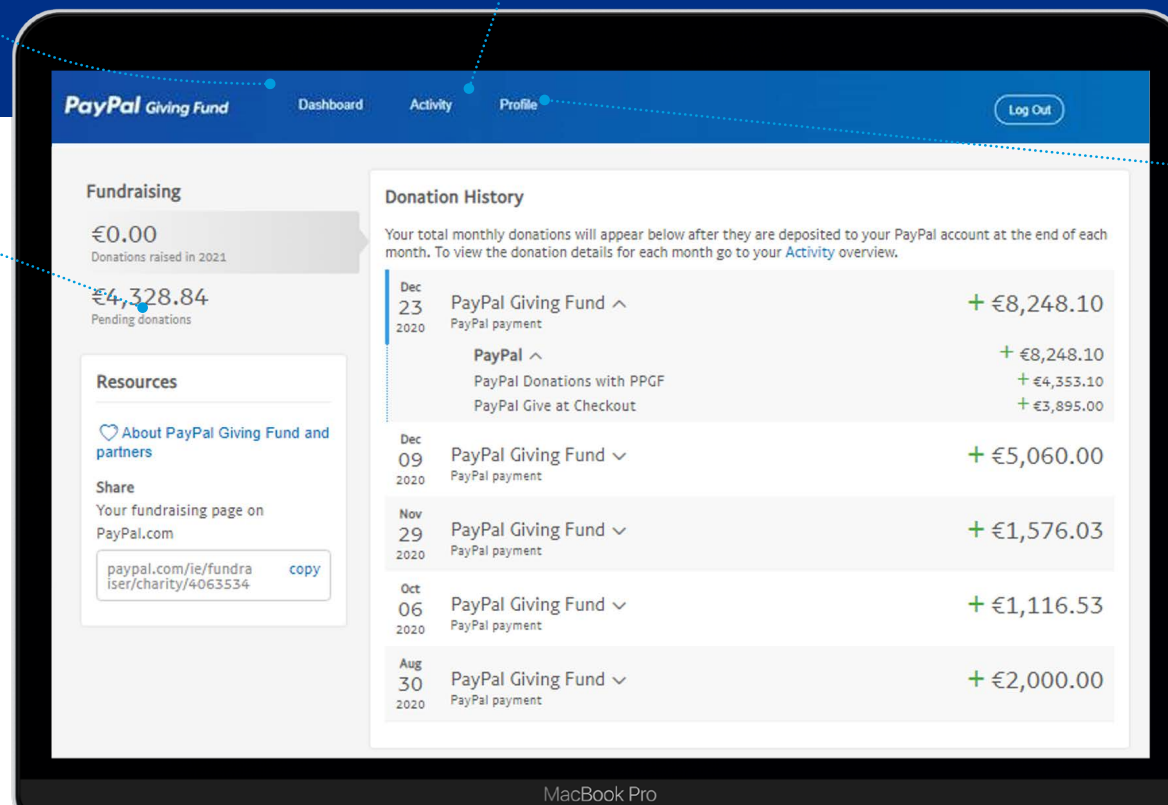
PayPal Giving Fund

Dashboard

Activity

Profile

Log Out

Fundraising

€0.00
Donations raised in 2021

€4,328.84
Pending donations

Resources

About PayPal Giving Fund and partners

Share
Your fundraising page on PayPal.com

paypal.com/ie/fundraiser/charity/4063534 copy

Donation History

Your total monthly donations will appear below after they are deposited to your PayPal account at the end of each month. To view the donation details for each month go to your Activity overview.

Dec 23 2020 PayPal Giving Fund
PayPal payment
+ €8,248.10

PayPal
+ €8,248.10

PayPal Donations with PPGF
+ €4,353.10

PayPal Give at Checkout
+ €3,895.00

Dec 09 2020 PayPal Giving Fund
PayPal payment
+ €5,060.00

Nov 29 2020 PayPal Giving Fund
PayPal payment
+ €1,576.03

Oct 06 2020 PayPal Giving Fund
PayPal payment
+ €1,116.53

Aug 30 2020 PayPal Giving Fund
PayPal payment
+ €2,000.00

MacBook Pro